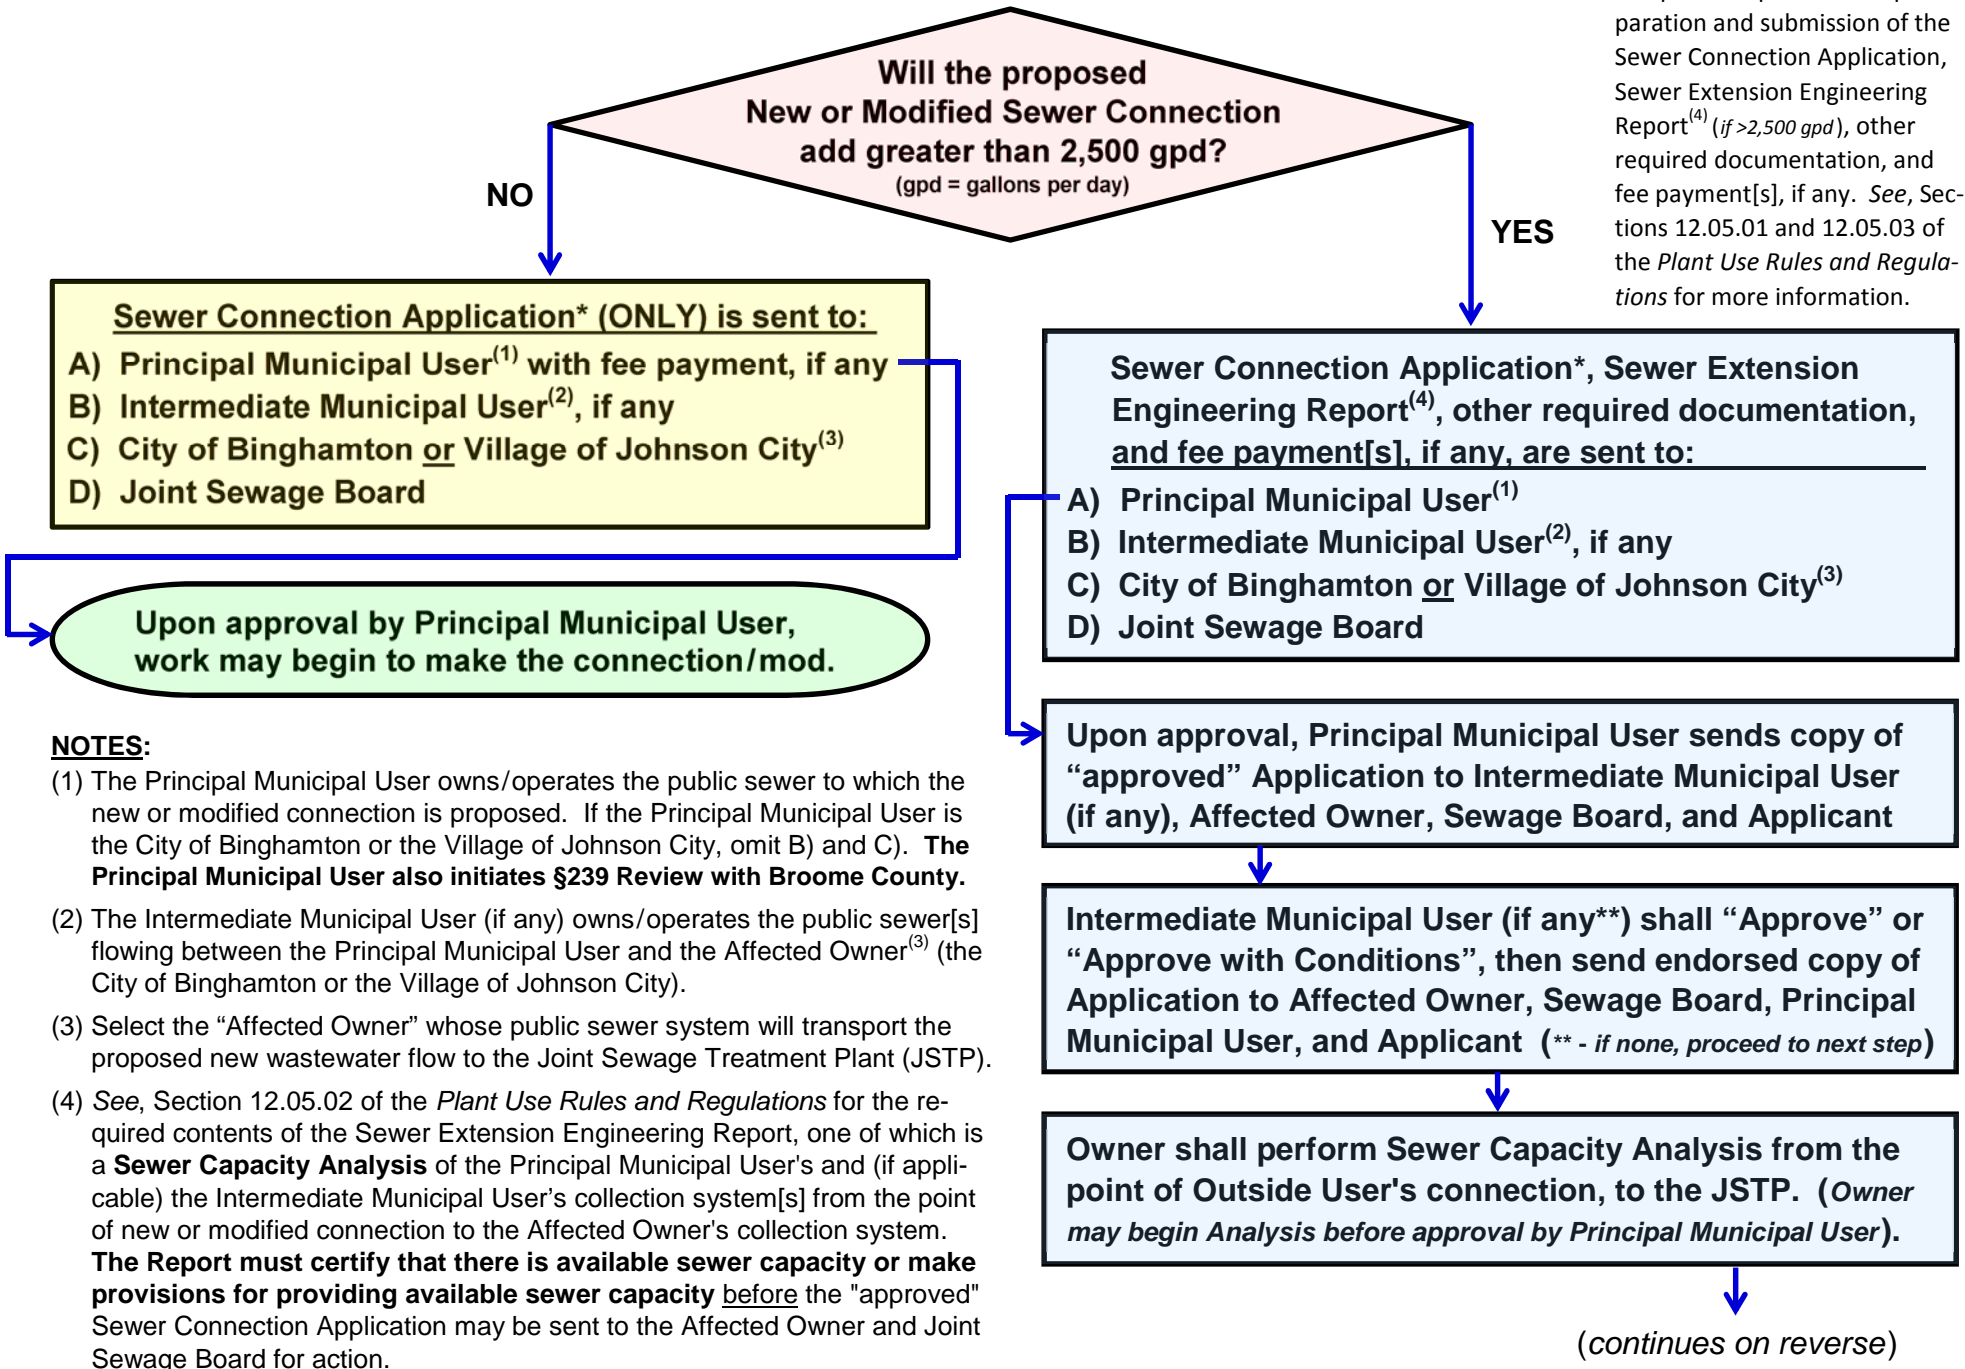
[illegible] paration and submission of the Sewer Connection Application, Sewer Extension Engineering Report$^{(4)}$ (*if >2,500 gpd*), other required documentation, and fee payment[s], if any. *See*, Sections 12.05.01 and 12.05.03 of the *Plant Use Rules and Regulations* for more information.

Will the proposed New or Modified Sewer Connection add greater than 2,500 gpd?
(gpd = gallons per day)

NO

YES

Sewer Connection Application* (ONLY) is sent to:
A) Principal Municipal User$^{(1)}$ with fee payment, if any
B) Intermediate Municipal User$^{(2)}$, if any
C) City of Binghamton or Village of Johnson City$^{(3)}$
D) Joint Sewage Board

Upon approval by Principal Municipal User, work may begin to make the connection/mod.

Sewer Connection Application*, Sewer Extension Engineering Report$^{(4)}$, other required documentation, and fee payment[s], if any, are sent to:
A) Principal Municipal User$^{(1)}$
B) Intermediate Municipal User$^{(2)}$, if any
C) City of Binghamton or Village of Johnson City$^{(3)}$
D) Joint Sewage Board

Upon approval, Principal Municipal User sends copy of “approved” Application to Intermediate Municipal User (if any), Affected Owner, Sewage Board, and Applicant

Intermediate Municipal User (if any**) shall “Approve” or “Approve with Conditions”, then send endorsed copy of Application to Affected Owner, Sewage Board, Principal Municipal User, and Applicant (*** - if none, proceed to next step*)

Owner shall perform Sewer Capacity Analysis from the point of Outside User's connection, to the JSTP. (*Owner may begin Analysis before approval by Principal Municipal User*).

(*continues on reverse*)

NOTES:
(1) The Principal Municipal User owns/operates the public sewer to which the new or modified connection is proposed. If the Principal Municipal User is the City of Binghamton or the Village of Johnson City, omit B) and C). **The Principal Municipal User also initiates §239 Review with Broome County.**

(2) The Intermediate Municipal User (if any) owns/operates the public sewer[s] flowing between the Principal Municipal User and the Affected Owner$^{(3)}$ (the City of Binghamton or the Village of Johnson City).

(3) Select the “Affected Owner” whose public sewer system will transport the proposed new wastewater flow to the Joint Sewage Treatment Plant (JSTP).

(4) *See*, Section 12.05.02 of the *Plant Use Rules and Regulations* for the required contents of the Sewer Extension Engineering Report, one of which is a **Sewer Capacity Analysis** of the Principal Municipal User's and (if applicable) the Intermediate Municipal User’s collection system[s] from the point of new or modified connection to the Affected Owner's collection system. **The Report must certify that there is available sewer capacity or make provisions for providing available sewer capacity** before the "approved" Sewer Connection Application may be sent to the Affected Owner and Joint Sewage Board for action.